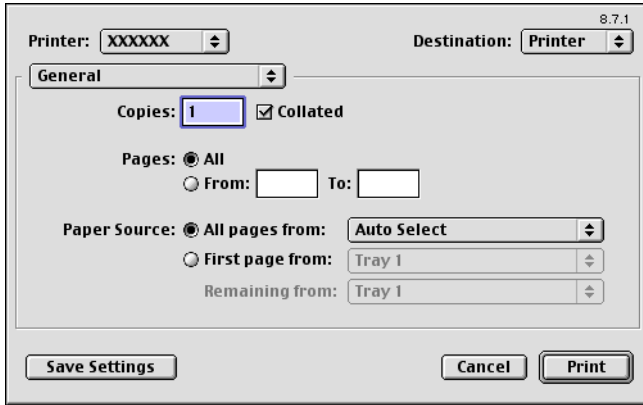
8.7.1

Printer: XXXXXX

Destination: Printer

General

Copies: 1 Collated

Pages: All

From: To:

Paper Source: All pages from: Auto Select

First page from: Tray 1

Remaining from: Tray 1

Save Settings

Cancel

Print